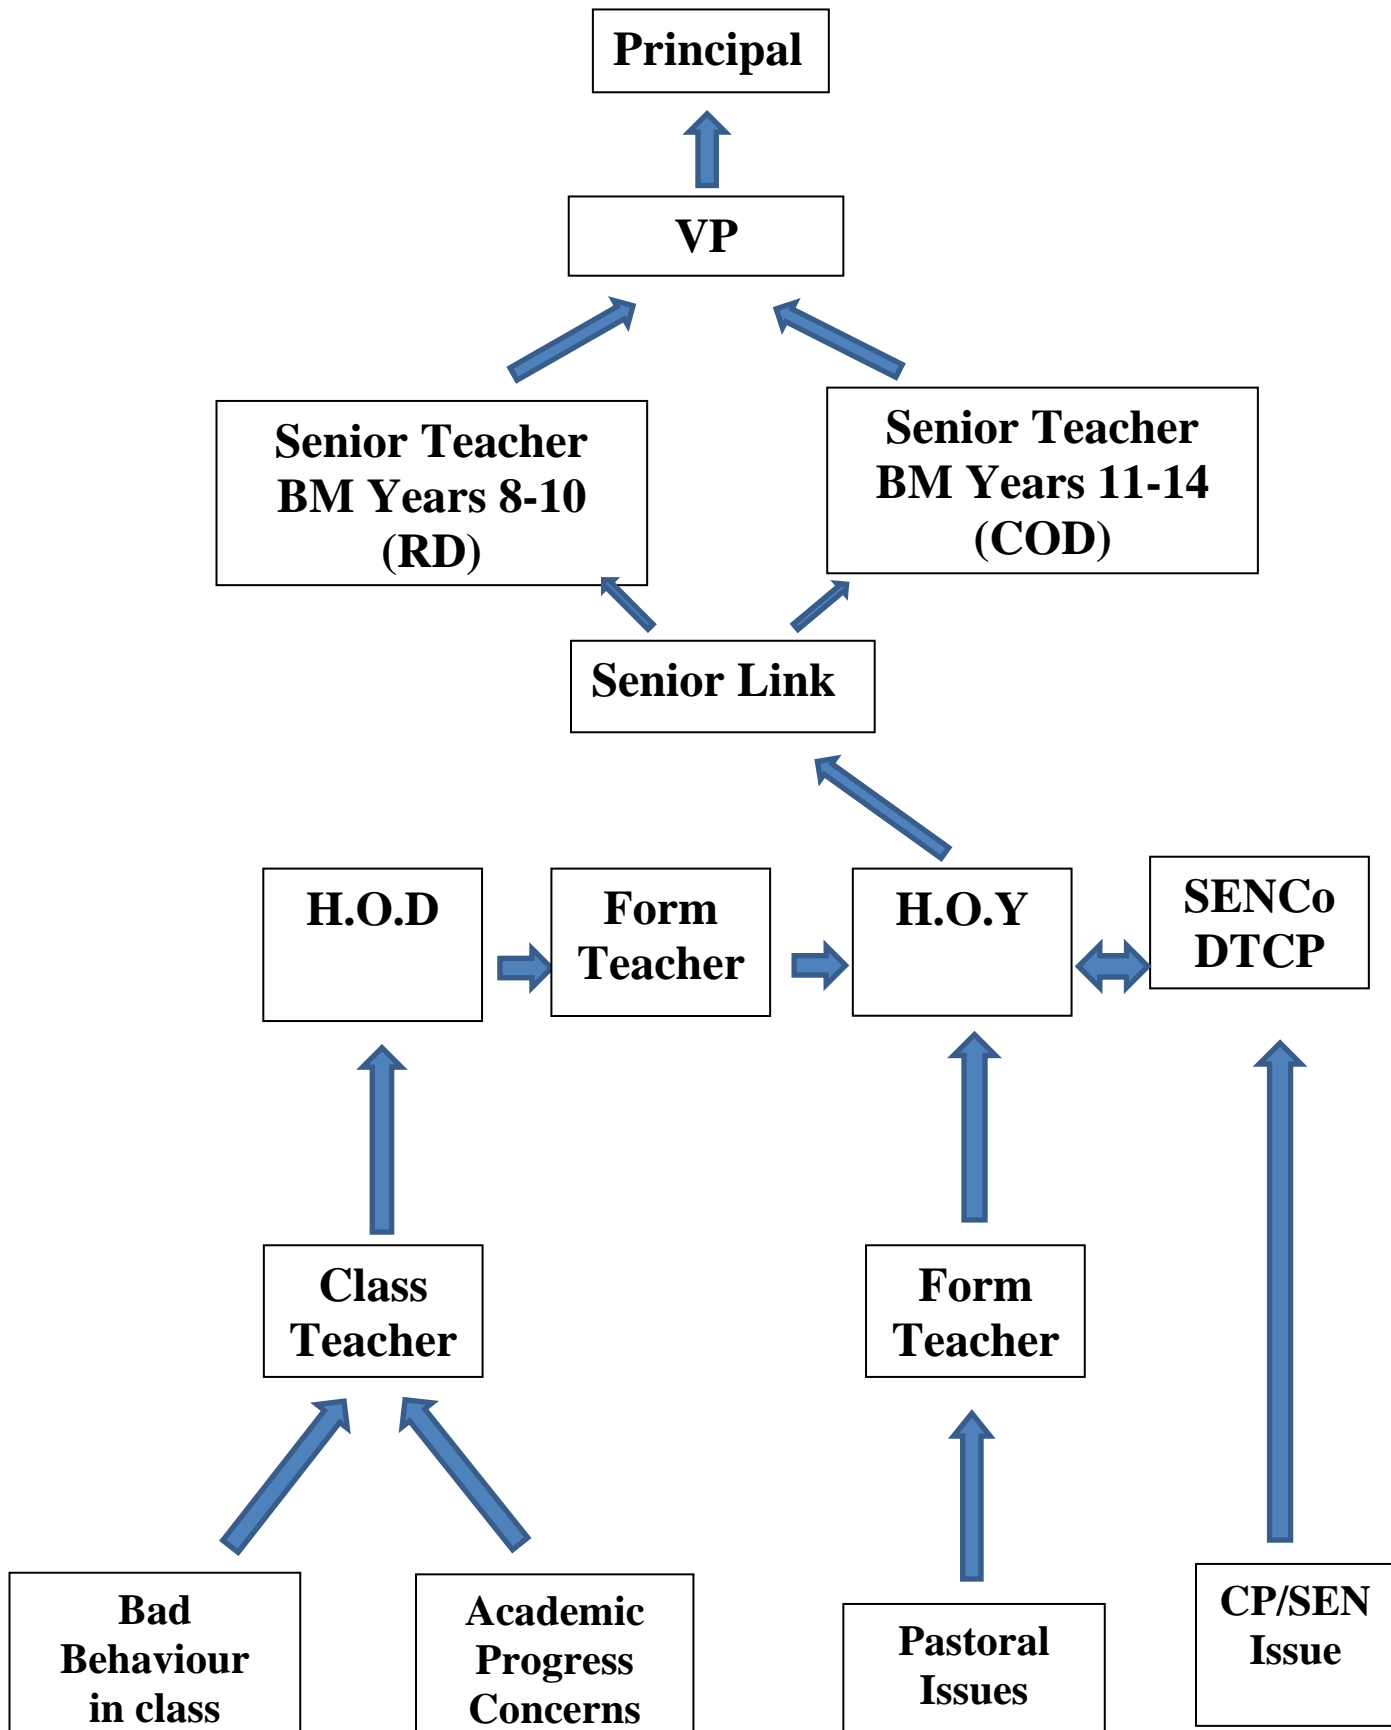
Principal

VP

Senior Teacher BM Years 8-10 (RD)

Senior Teacher BM Years 11-14 (COD)

Senior Link

H.O.D

Form Teacher

H.O.Y

SENCo DTCP

Class Teacher

Form Teacher

Bad Behaviour in class

Academic Progress Concerns

Pastoral Issues

CP/SEN Issue